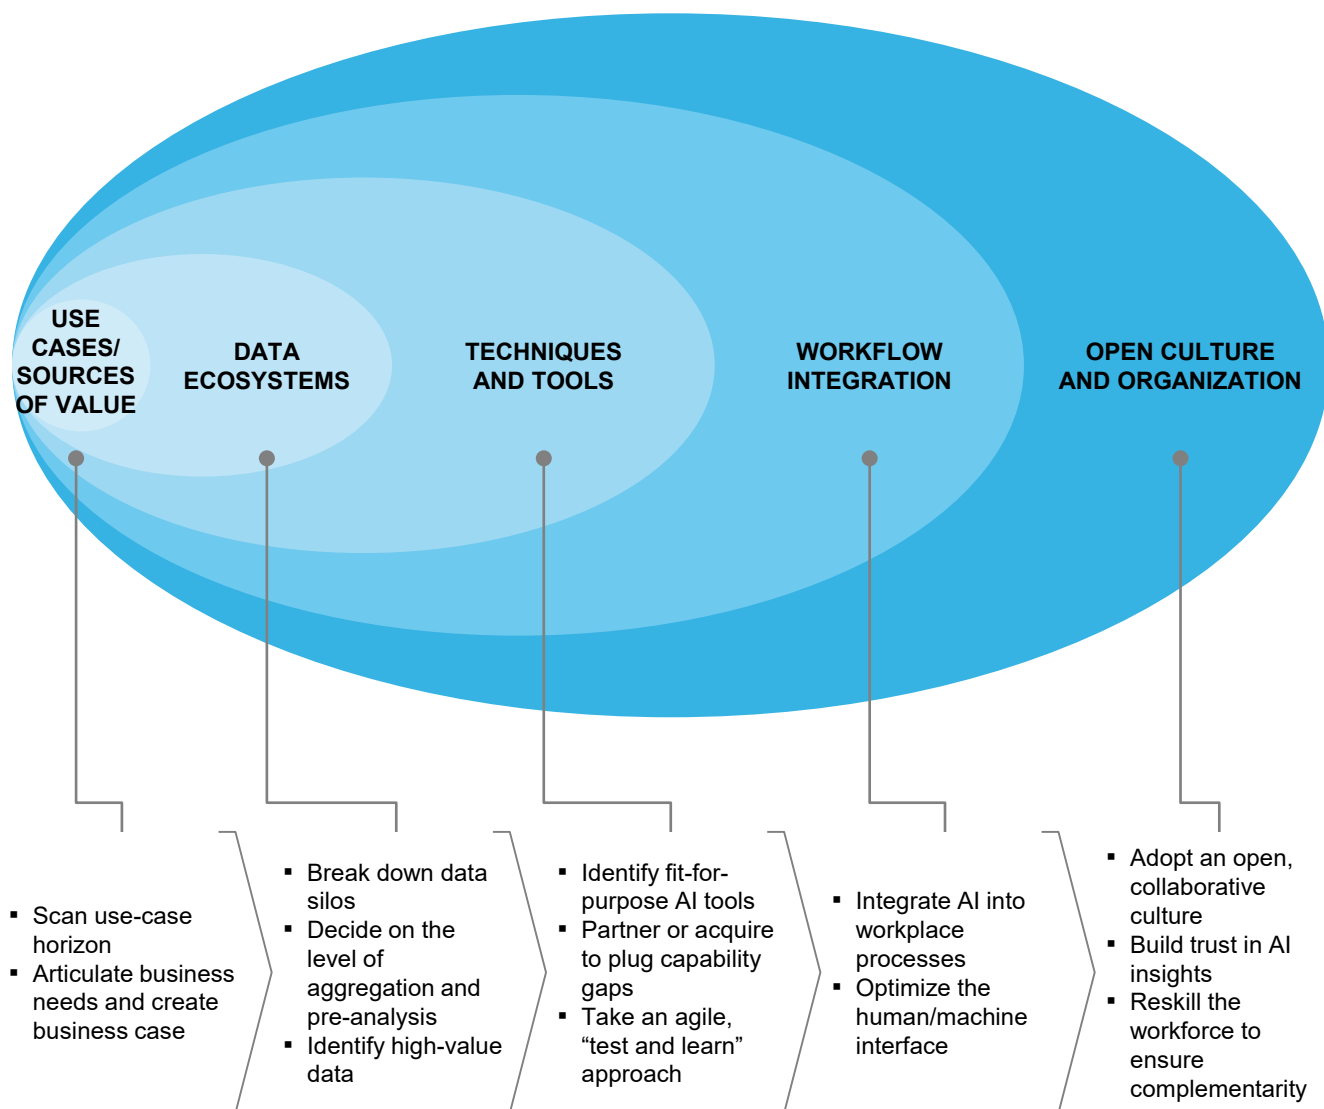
USE CASES/ SOURCES OF VALUE

DATA ECOSYSTEMS

TECHNIQUES AND TOOLS

WORKFLOW INTEGRATION

OPEN CULTURE AND ORGANIZATION

▪ Scan use-case horizon
▪ Articulate business needs and create business case

▪ Break down data silos
▪ Decide on the level of aggregation and pre-analysis
▪ Identify high-value data

▪ Identify fit-for-purpose AI tools
▪ Partner or acquire to plug capability gaps
▪ Take an agile, “test and learn” approach

▪ Integrate AI into workplace processes
▪ Optimize the human/machine interface

▪ Adopt an open, collaborative culture
▪ Build trust in AI insights
▪ Reskill the workforce to ensure complementarity